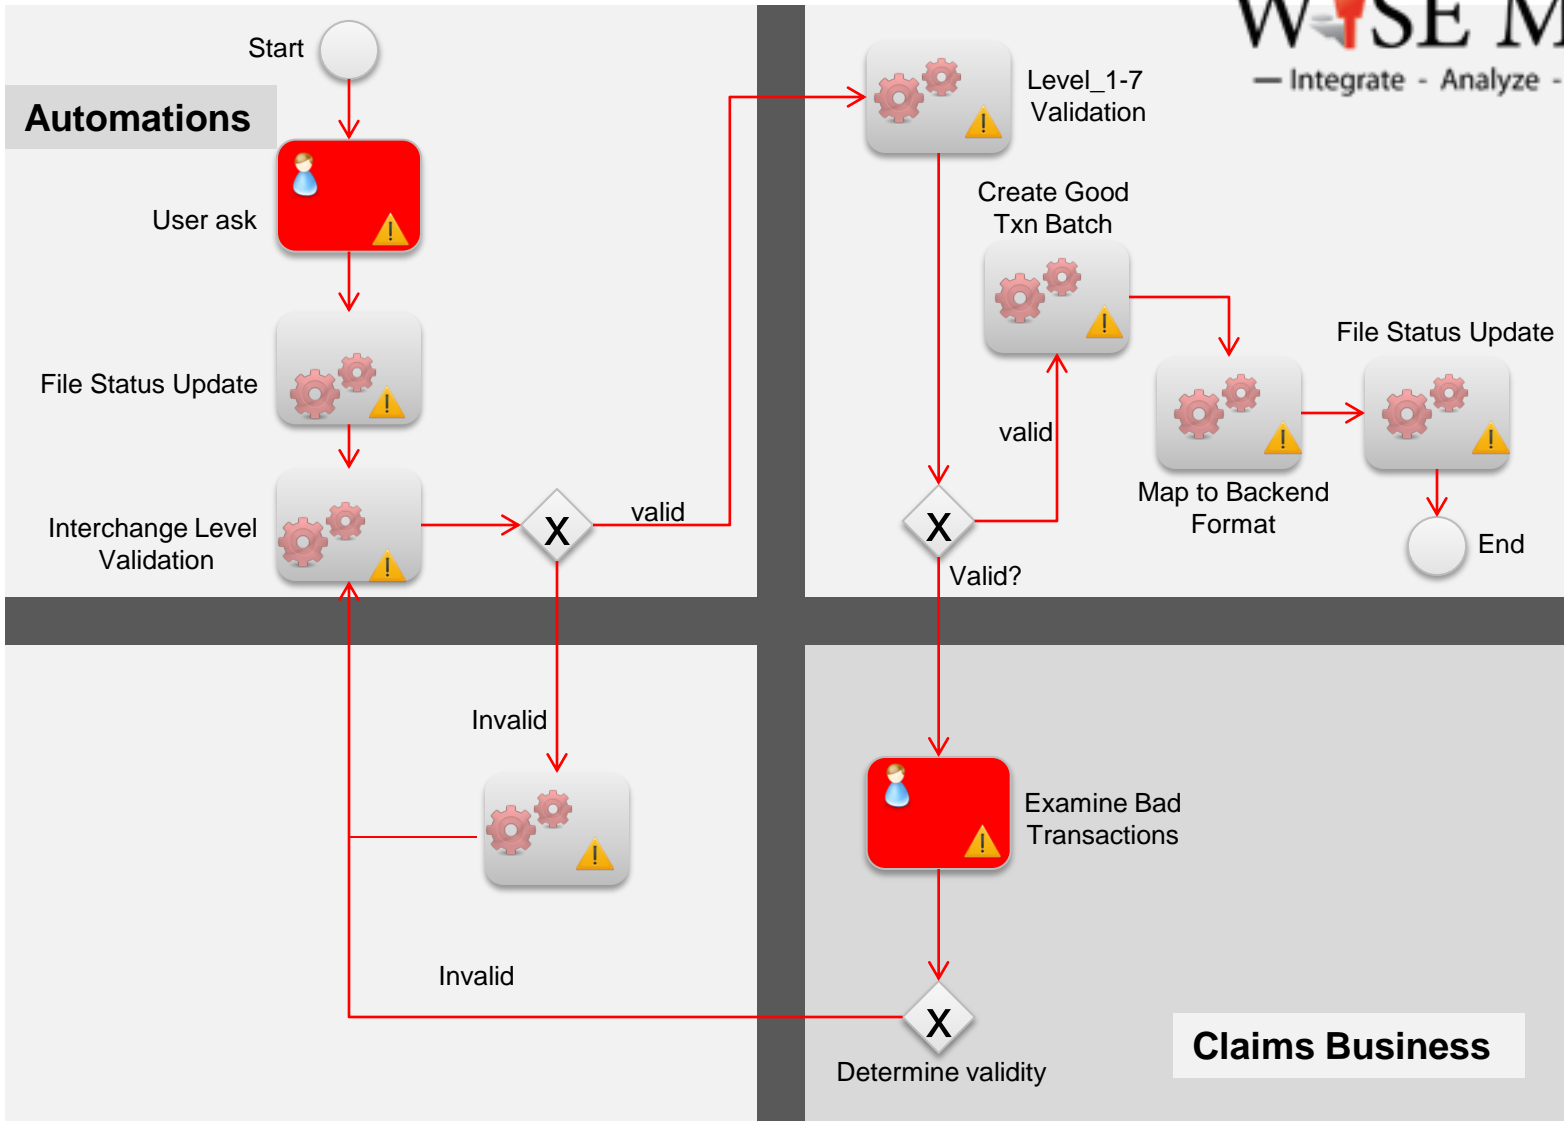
Start

Automations

User ask

File Status Update

Interchange Level Validation

X

valid

Invalid

Invalid

W SE M
— Integrate - Analyze -

Level_1-7 Validation

Create Good Txn Batch

valid

X

Valid?

Map to Backend Format

File Status Update

End

Examine Bad Transactions

X

Determine validity

Claims Business